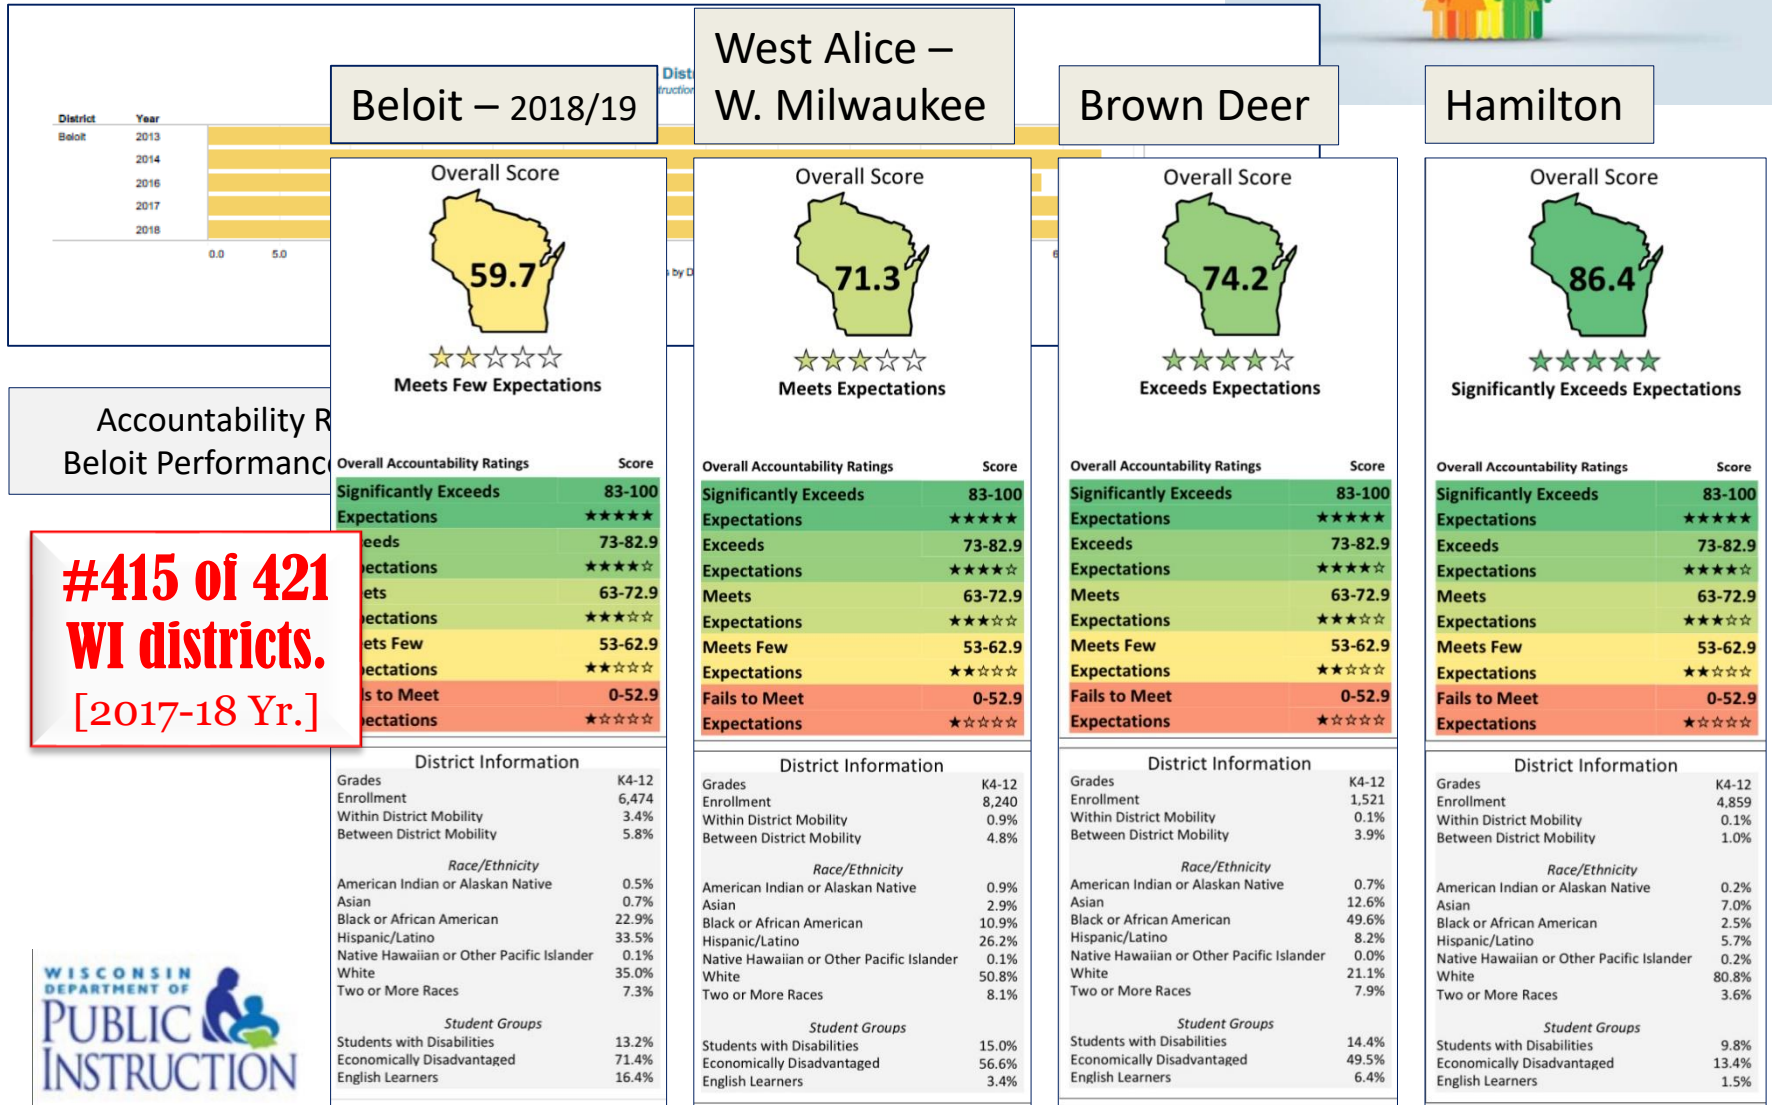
| District | Year |
|---|---|
| Beloit | 2013 |
| | 2014 |
| | 2016 |
| | 2017 |
| | 2018 |

0.0 5.0

Dist
truction

by D

Accountability R
Beloit Performanc

#415 of 421
WI districts.
[2017-18 Yr.]

WISCONSIN DEPARTMENT OF PUBLIC INSTRUCTION

Beloit – 2018/19

Overall Score

59.7

Meets Few Expectations

| Overall Accountability Ratings | Score |
|---|---|
| Significantly Exceeds Expectations | 83-100 ★★★★★ |
| eeds ectations | 73-82.9 ★★★★☆ |
| ets ectations | 63-72.9 ★★★☆☆ |
| ets Few ectations | 53-62.9 ★★☆☆☆ |
| s to Meet ectations | 0-52.9 ★☆☆☆☆ |

District Information
| | |
|---|---|
| Grades | K4-12 |
| Enrollment | 6,474 |
| Within District Mobility | 3.4% |
| Between District Mobility | 5.8% |
| *Race/Ethnicity* | |
| American Indian or Alaskan Native | 0.5% |
| Asian | 0.7% |
| Black or African American | 22.9% |
| Hispanic/Latino | 33.5% |
| Native Hawaiian or Other Pacific Islander | 0.1% |
| White | 35.0% |
| Two or More Races | 7.3% |
| *Student Groups* | |
| Students with Disabilities | 13.2% |
| Economically Disadvantaged | 71.4% |
| English Learners | 16.4% |

West Alice – W. Milwaukee

Overall Score

71.3

Meets Expectations

| Overall Accountability Ratings | Score |
|---|---|
| Significantly Exceeds Expectations | 83-100 ★★★★★ |
| Exceeds Expectations | 73-82.9 ★★★★☆ |
| Meets Expectations | 63-72.9 ★★★☆☆ |
| Meets Few Expectations | 53-62.9 ★★☆☆☆ |
| Fails to Meet Expectations | 0-52.9 ★☆☆☆☆ |

District Information
| | |
|---|---|
| Grades | K4-12 |
| Enrollment | 8,240 |
| Within District Mobility | 0.9% |
| Between District Mobility | 4.8% |
| *Race/Ethnicity* | |
| American Indian or Alaskan Native | 0.9% |
| Asian | 2.9% |
| Black or African American | 10.9% |
| Hispanic/Latino | 26.2% |
| Native Hawaiian or Other Pacific Islander | 0.1% |
| White | 50.8% |
| Two or More Races | 8.1% |
| *Student Groups* | |
| Students with Disabilities | 15.0% |
| Economically Disadvantaged | 56.6% |
| English Learners | 3.4% |

Brown Deer

Overall Score

74.2

Exceeds Expectations

| Overall Accountability Ratings | Score |
|---|---|
| Significantly Exceeds Expectations | 83-100 ★★★★★ |
| Exceeds Expectations | 73-82.9 ★★★★☆ |
| Meets Expectations | 63-72.9 ★★★☆☆ |
| Meets Few Expectations | 53-62.9 ★★☆☆☆ |
| Fails to Meet Expectations | 0-52.9 ★☆☆☆☆ |

District Information
| | |
|---|---|
| Grades | K4-12 |
| Enrollment | 1,521 |
| Within District Mobility | 0.1% |
| Between District Mobility | 3.9% |
| *Race/Ethnicity* | |
| American Indian or Alaskan Native | 0.7% |
| Asian | 12.6% |
| Black or African American | 49.6% |
| Hispanic/Latino | 8.2% |
| Native Hawaiian or Other Pacific Islander | 0.0% |
| White | 21.1% |
| Two or More Races | 7.9% |
| *Student Groups* | |
| Students with Disabilities | 14.4% |
| Economically Disadvantaged | 49.5% |
| English Learners | 6.4% |

Hamilton

Overall Score

86.4

Significantly Exceeds Expectations

| Overall Accountability Ratings | Score |
|---|---|
| Significantly Exceeds Expectations | 83-100 ★★★★★ |
| Exceeds Expectations | 73-82.9 ★★★★☆ |
| Meets Expectations | 63-72.9 ★★★☆☆ |
| Meets Few Expectations | 53-62.9 ★★☆☆☆ |
| Fails to Meet Expectations | 0-52.9 ★☆☆☆☆ |

District Information
| | |
|---|---|
| Grades | K4-12 |
| Enrollment | 4,859 |
| Within District Mobility | 0.1% |
| Between District Mobility | 1.0% |
| *Race/Ethnicity* | |
| American Indian or Alaskan Native | 0.2% |
| Asian | 7.0% |
| Black or African American | 2.5% |
| Hispanic/Latino | 5.7% |
| Native Hawaiian or Other Pacific Islander | 0.2% |
| White | 80.8% |
| Two or More Races | 3.6% |
| *Student Groups* | |
| Students with Disabilities | 9.8% |
| Economically Disadvantaged | 13.4% |
| English Learners | 1.5% |